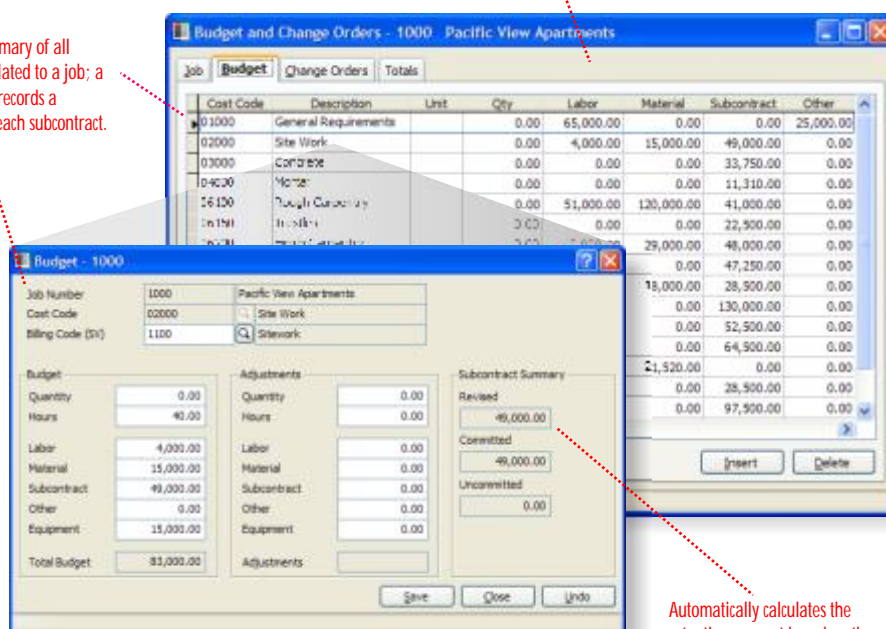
mary of all
lated to a job; a
records a
each subcontract.

Budget and Change Orders - 1000 Pacific View Apartments

Job | Budget | Change Orders | Totals

| Cost Code | Description | Unit | Qty | Labor | Material | Subcontract | Other |
|---|---|---|---|---|---|---|---|
| 01000 | General Requirements | | 0.00 | 65,000.00 | 0.00 | 0.00 | 25,000.00 |
| 02000 | Site Work | | 0.00 | 4,000.00 | 15,000.00 | 49,000.00 | 0.00 |
| 03000 | Concrete | | 0.00 | 0.00 | 0.00 | 33,750.00 | 0.00 |
| 04000 | Mortar | | 0.00 | 0.00 | 0.00 | 11,310.00 | 0.00 |
| 06100 | Rough Carpentry | | 0.00 | 51,000.00 | 120,000.00 | 41,000.00 | 0.00 |
| 06150 | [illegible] | | 0.00 | 0.00 | 0.00 | 22,500.00 | 0.00 |
| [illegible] | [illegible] | | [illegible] | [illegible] | 29,000.00 | 48,000.00 | 0.00 |
| | | | | | 0.00 | 47,250.00 | 0.00 |
| | | | | | 18,000.00 | 28,500.00 | 0.00 |
| | | | | | 0.00 | 130,000.00 | 0.00 |
| | | | | | 0.00 | 52,500.00 | 0.00 |
| | | | | | 0.00 | 64,500.00 | 0.00 |
| | | | | | 21,520.00 | 0.00 | 0.00 |
| | | | | | 0.00 | 28,500.00 | 0.00 |
| | | | | | 0.00 | 97,500.00 | 0.00 |

Insert | Delete

Budget - 1000

Job Number 1000 Pacific View Apartments
Cost Code 02000 Site Work
Billing Code (SV) 1100 Sitework

Budget
Quantity 0.00
Hours 40.00
Labor 4,000.00
Material 15,000.00
Subcontract 49,000.00
Other 0.00
Equipment 15,000.00
Total Budget 83,000.00

Adjustments
Quantity 0.00
Hours 0.00
Labor 0.00
Material 0.00
Subcontract 0.00
Other 0.00
Equipment 0.00
Adjustments

Subcontract Summary
Revised 49,000.00
Committed 49,000.00
Uncommitted 0.00

Save | Close | Undo

Automatically calculates the
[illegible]